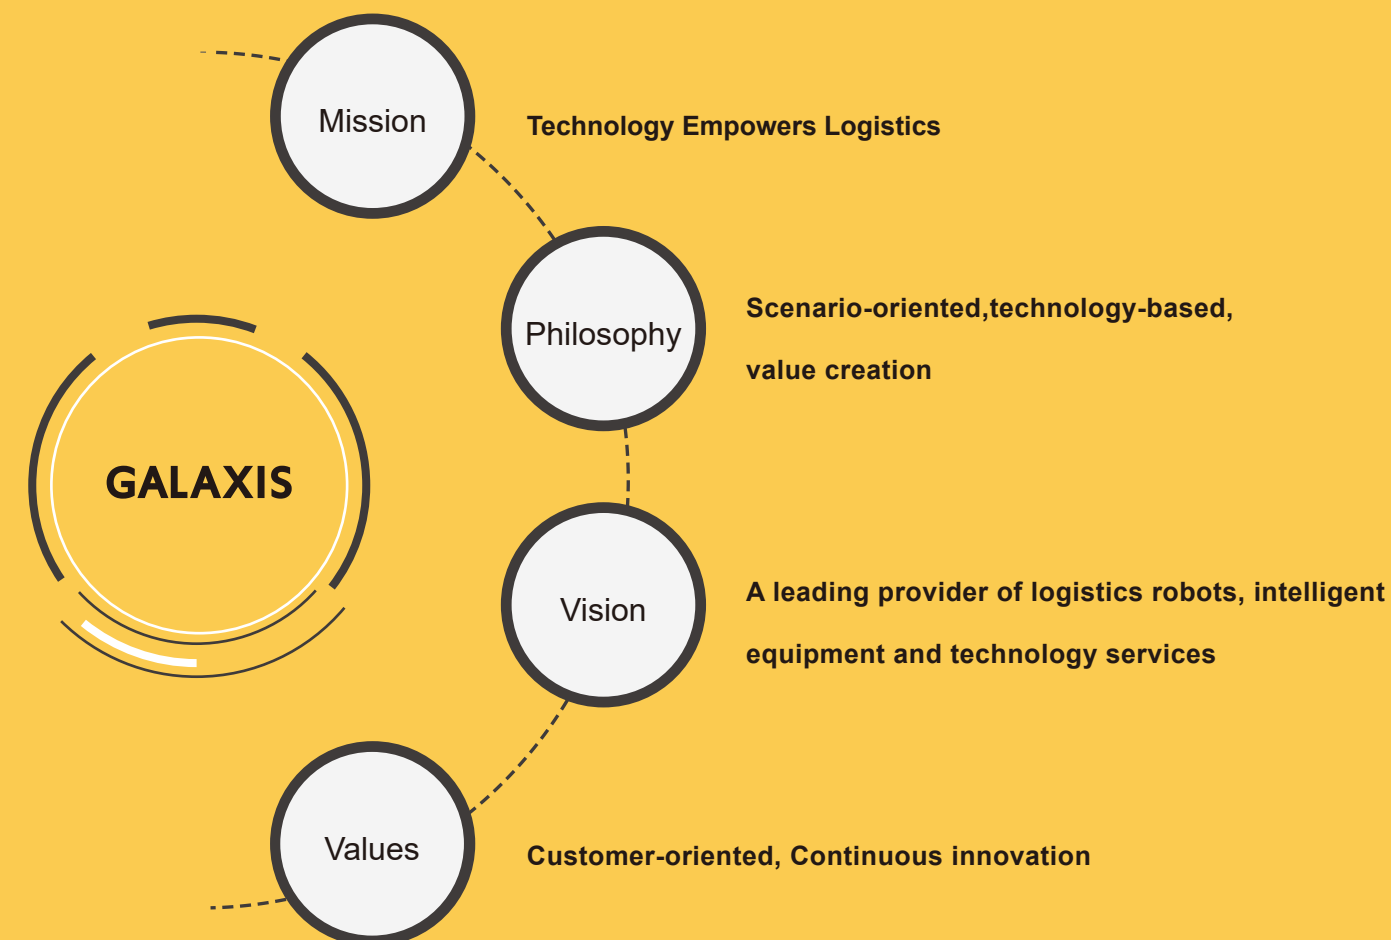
GALAXIS

Mission

Technology Empowers Logistics

Philosophy

Scenario-oriented,technology-based,

value creation

Vision

A leading provider of logistics robots, intelligent

equipment and technology services

Values

Customer-oriented, Continuous innovation